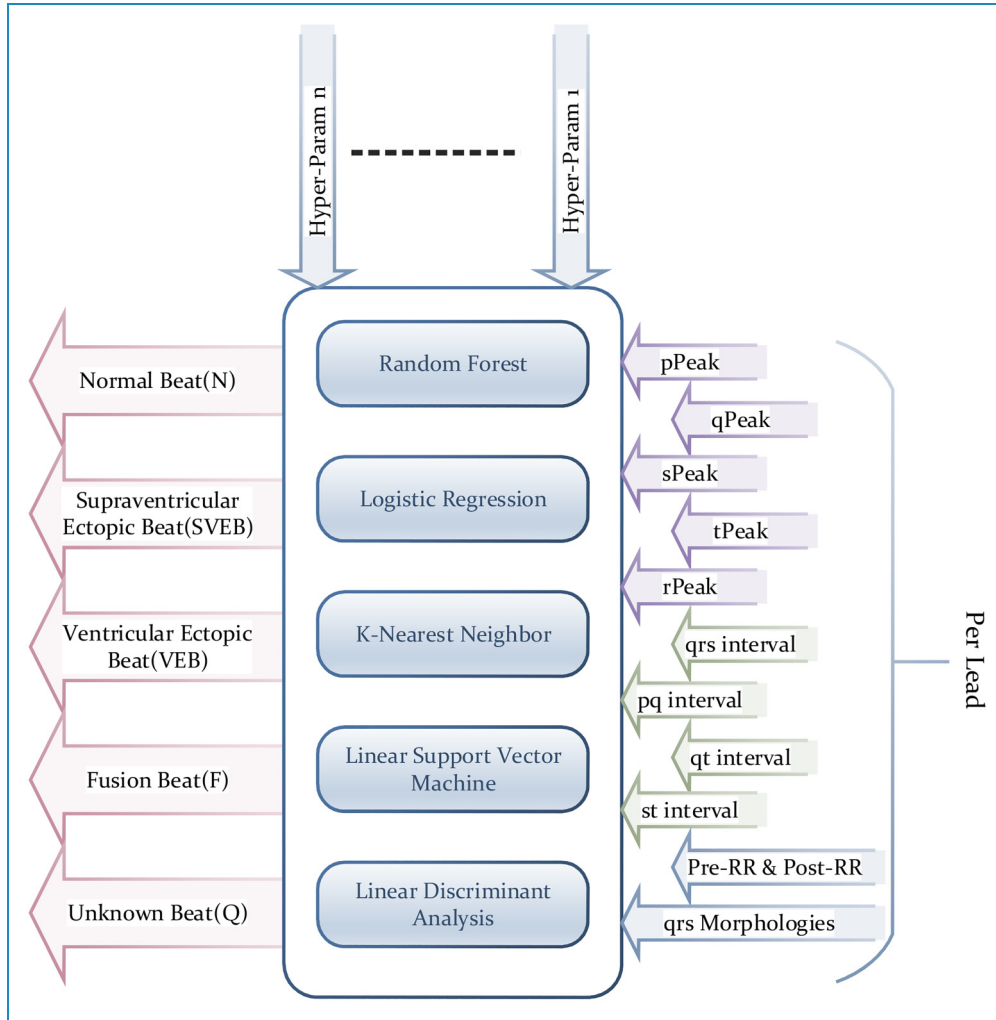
Hyper-Param n

Hyper-Param 1

Random Forest

Logistic Regression

K-Nearest Neighbor

Linear Support Vector Machine

Linear Discriminant Analysis

Normal Beat(N)

Supraventricular Ectopic Beat(SVEB)

Ventricular Ectopic Beat(VEB)

Fusion Beat(F)

Unknown Beat(Q)

pPeak

qPeak

sPeak

tPeak

rPeak

qrs interval

pq interval

qt interval

st interval

Pre-RR & Post-RR

qrs Morphologies

Per Lead